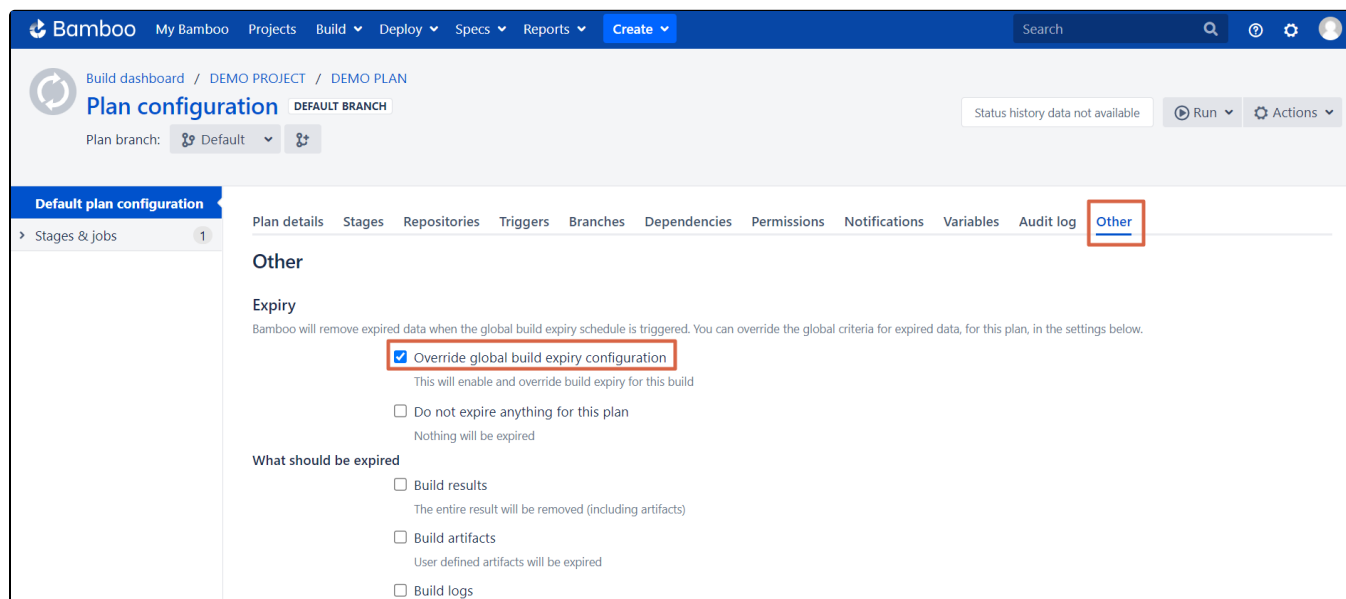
Bamboo My Bamboo Projects Build Deploy Specs Reports Create Search

Build dashboard / DEMO PROJECT / DEMO PLAN

Plan configuration DEFAULT BRANCH

Plan branch: Default

Status history data not available

Run Actions

Default plan configuration

Stages & jobs 1

Plan details Stages Repositories Triggers Branches Dependencies Permissions Notifications Variables Audit log Other

Other

Expiry

Bamboo will remove expired data when the global build expiry schedule is triggered. You can override the global criteria for expired data, for this plan, in the settings below.

Override global build expiry configuration

This will enable and override build expiry for this build

Do not expire anything for this plan

Nothing will be expired

What should be expired

Build results

The entire result will be removed (including artifacts)

Build artifacts

User defined artifacts will be expired

Build logs